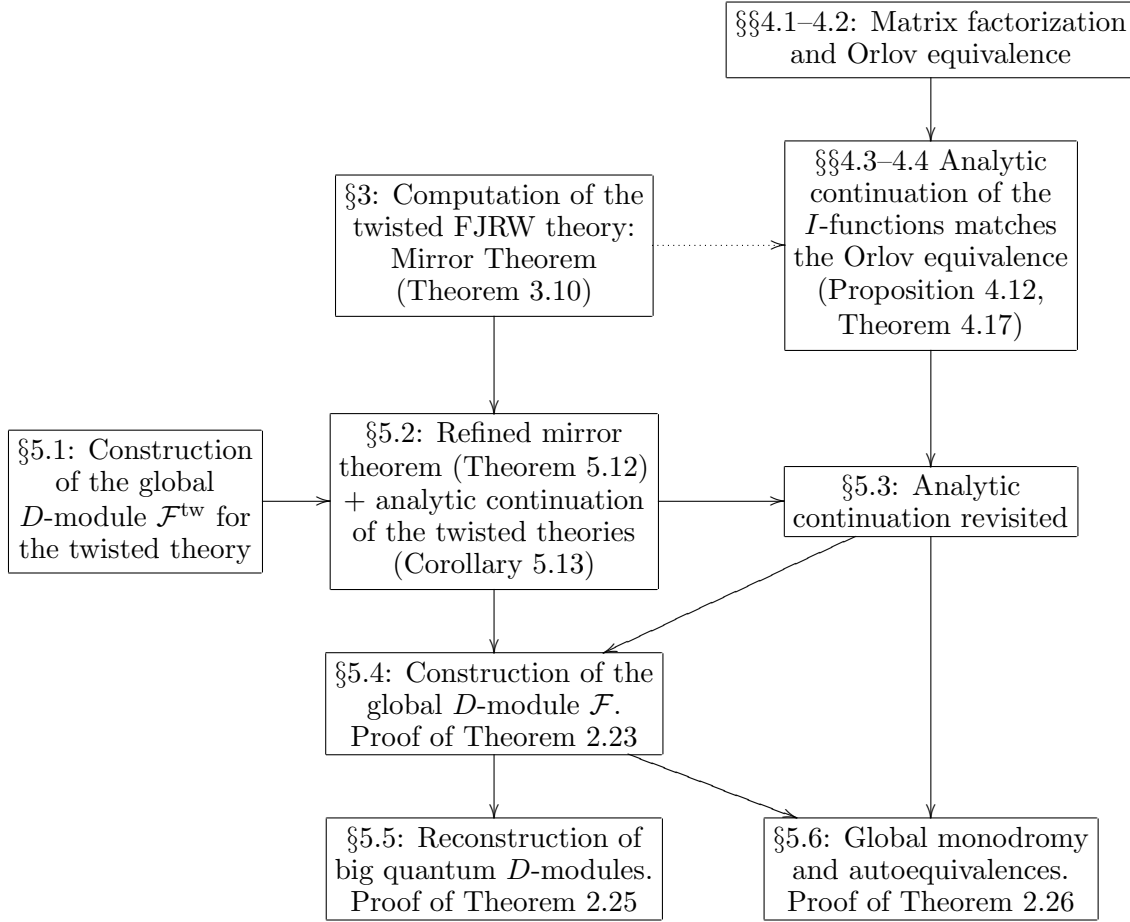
§§4.1–4.2: Matrix factorization and Orlov equivalence

§3: Computation of the twisted FJRW theory: Mirror Theorem (Theorem 3.10)

§§4.3–4.4 Analytic continuation of the $I$-functions matches the Orlov equivalence (Proposition 4.12, Theorem 4.17)

§5.1: Construction of the global $D$-module $\mathcal{F}^{\text{tw}}$ for the twisted theory

§5.2: Refined mirror theorem (Theorem 5.12) + analytic continuation of the twisted theories (Corollary 5.13)

§5.3: Analytic continuation revisited

§5.4: Construction of the global $D$-module $\mathcal{F}$. Proof of Theorem 2.23

§5.5: Reconstruction of big quantum $D$-modules. Proof of Theorem 2.25

§5.6: Global monodromy and autoequivalences. Proof of Theorem 2.26